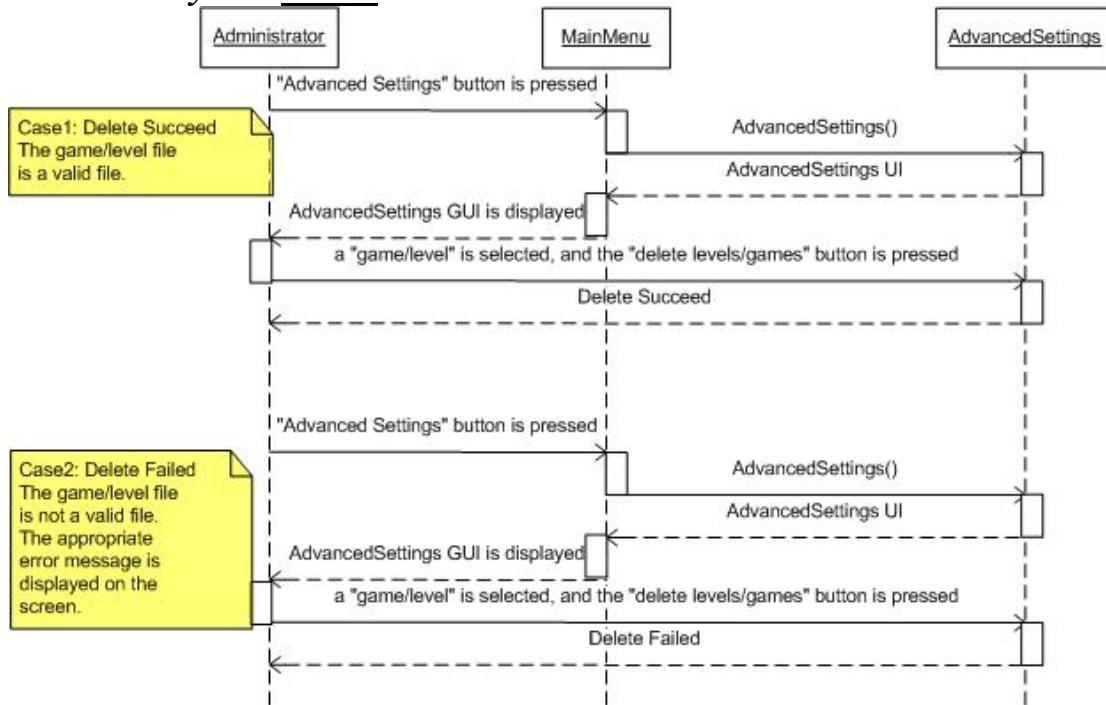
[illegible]

Administrator

MainMenu

AdvancedSettings

"Advanced Settings" button is pressed

Case1: Delete Succeed The game/level file is a valid file.

AdvancedSettings()

AdvancedSettings UI

AdvancedSettings GUI is displayed

a "game/level" is selected, and the "delete levels/games" button is pressed

Delete Succeed

"Advanced Settings" button is pressed

Case2: Delete Failed The game/level file is not a valid file. The appropriate error message is displayed on the screen.

AdvancedSettings()

AdvancedSettings UI

AdvancedSettings GUI is displayed

a "game/level" is selected, and the "delete levels/games" button is pressed

Delete Failed